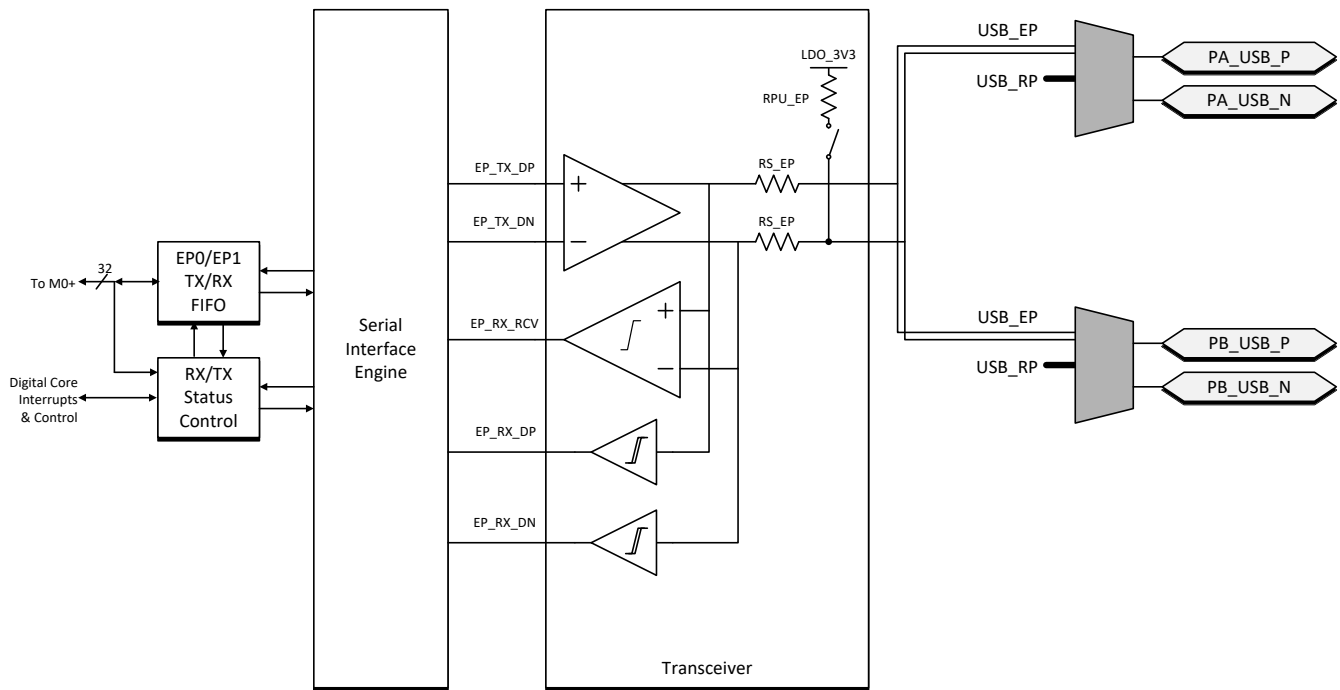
To M0+

32

EP0/EP1 TX/RX FIFO

Digital Core Interrupts & Control

RX/TX Status Control

Serial Interface Engine

EP_TX_DP

EP_TX_DN

EP_RX_RCV

EP_RX_DP

EP_RX_DN

LDO_3V3

RPU_EP

RS_EP

RS_EP

Transceiver

USB_EP

USB_RP

PA_USB_P

PA_USB_N

USB_EP

USB_RP

PB_USB_P

PB_USB_N